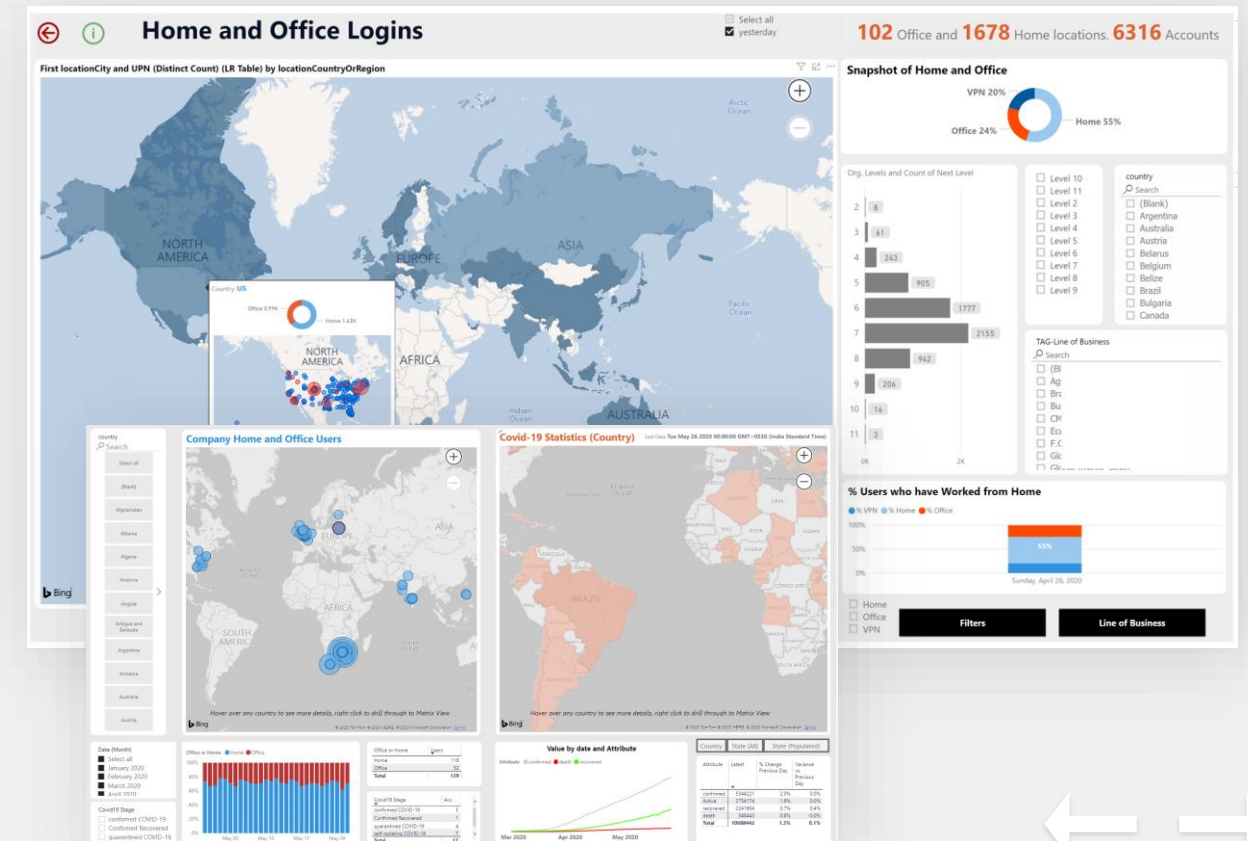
Home and Office Logins

Select all
yesterday

102 Office and 1678 Home locations. 6316 Accounts

First locationCity and UPN (Distinct Count) (LR Table) by locationCountryOrRegion

NORTH AMERICA
EUROPE
ASIA
AFRICA
AUSTRALIA
Arctic Ocean
Pacific Ocean
Indian Ocean

Country: US
Office 0.99K
Home 1.63K
NORTH AMERICA

Bing

Snapshot of Home and Office
VPN 20%
Home 55%
Office 24%

Org. Levels and Count of Next Level

| Level | Count |
|---|---|
| 2 | 8 |
| 3 | 61 |
| 4 | 243 |
| 5 | 905 |
| 6 | 1777 |
| 7 | 2155 |
| 8 | 942 |
| 9 | 206 |
| 10 | 16 |
| 11 | 3 |

0K 2K

Level 10
Level 11
Level 2
Level 3
Level 4
Level 5
Level 6
Level 7
Level 8
Level 9

country
Search
(Blank)
Argentina
Australia
Austria
Belarus
Belgium
Belize
Brazil
Bulgaria
Canada

TAG-Line of Business
Search
(Bl
Ag
Bra
Bu
CM
Ec
F.C
Glc

% Users who have Worked from Home
% VPN % Home % Office
100%
50%
0%
55%
Sunday, April 26, 2020

Home
Office
VPN

Filters
Line of Business

country
Search
Select all
(Blank)
Afghanistan
Albania
Algeria
Andorra
Angola
Antigua and Barbuda
Argentina
Armenia
Australia
Austria

Company Home and Office Users
EUROPE
ASIA
AFRICA
SOUTH AMERICA
Bing
Hover over any country to see more details, right click to drill through to Matrix View

Covid-19 Statistics (Country)
Last Data Tue May 26 2020 00:00:00 GMT+0530 (India Standard Time)
BRAZIL
Bing
Hover over any country to see more details, right click to drill through to Matrix View

Date (Month)
Select all
January 2020
February 2020
March 2020
April 2020

Covid19 Stage
confirmed COVID-19
Confirmed Recovered
quarantined COVID-19

Office or Home ● Home ● Office
100%
80%
60%
40%
20%
0%
May 02 May 10 May 17 May 24

| Office or Home | Users |
|---|---|
| Home | 110 |
| Office | 32 |
| Total | 139 |

| Covid19 Stage | Acc |
|---|---|
| confirmed COVID-19 | |
| Confirmed Recovered | 1 |
| quarantined COVID-19 | 4 |
| self-isolating COVID-19 | |
| Total | |

Value by date and Attribute
Attribute ● confirmed ● death ● recovered
Mar 2020 Apr 2020 May 2020

Country State (All) State (Populated)

| Attribute | Latest | % Change Previous Day | Variance vs Previous Day |
|---|---|---|---|
| confirmed | 5344221 | 2.0% | 0.0% |
| Active | 2758174 | 1.9% | 0.0% |
| recovered | 2241604 | 0.7% | 0.4% |
| death | 348443 | 0.8% | 0.0% |
| Total | 10688442 | 1.3% | 0.1% |